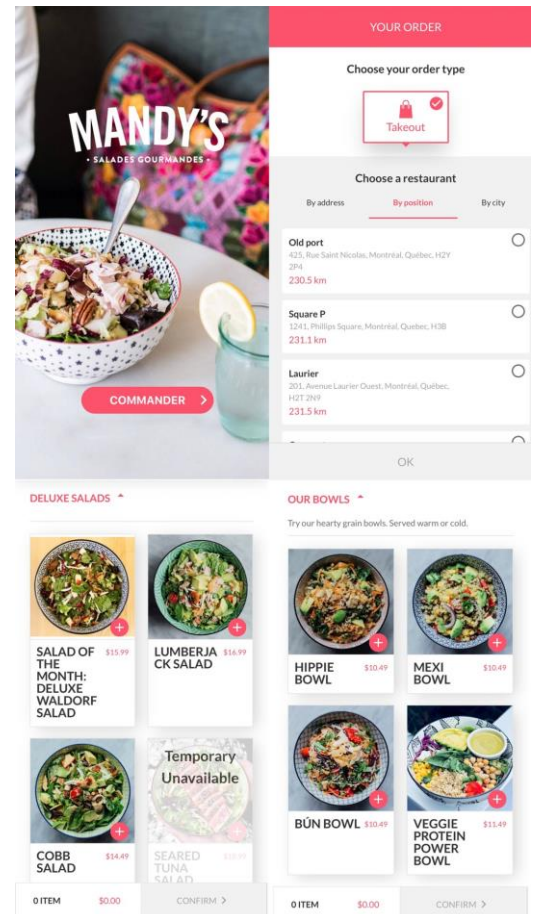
MANDY'S
• SALADES GOURMANDES •

COMMANDER

YOUR ORDER

Choose your order type

Takeout

Choose a restaurant

By address | By position | By city

Old port
425, Rue Saint Nicolas, Montréal, Québec, H2Y 2P4
230.5 km

Square P
1241, Phillips Square, Montréal, Quebec, H3B
231.1 km

Laurier
201, Avenue Laurier Ouest, Montréal, Québec, H2T 2N9
231.5 km

OK

DELUXE SALADS

SALAD OF THE MONTH: DELUXE WALDORF SALAD $15.99

LUMBERJACK SALAD $16.99

COBB SALAD $14.49

Temporary Unavailable

SEARED TUNA SALAD $15.99

0 ITEM $0.00 CONFIRM

OUR BOWLS

Try our hearty grain bowls. Served warm or cold.

HIPPIE BOWL $10.49

MEXI BOWL $10.49

BÚN BOWL $10.49

VEGGIE PROTEIN POWER BOWL $11.49

0 ITEM $0.00 CONFIRM